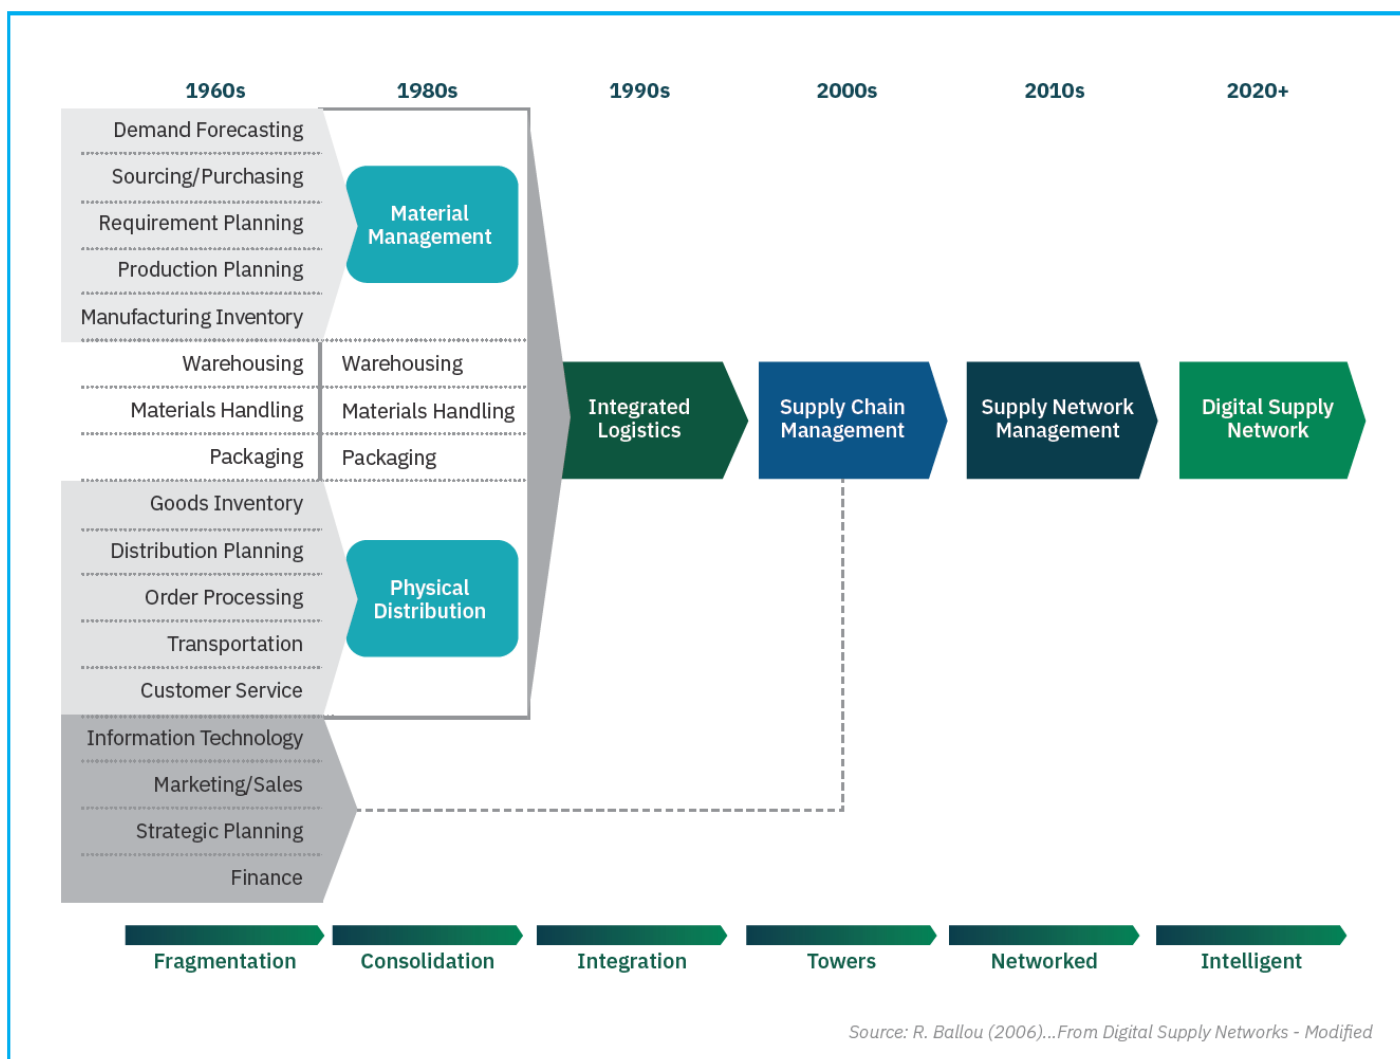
1960s 1980s 1990s 2000s 2010s 2020+

Demand Forecasting
Sourcing/Purchasing
Requirement Planning
Production Planning
Manufacturing Inventory

Material Management

Warehousing
Materials Handling
Packaging

Warehousing
Materials Handling
Packaging

Goods Inventory
Distribution Planning
Order Processing
Transportation
Customer Service

Physical Distribution

Information Technology
Marketing/Sales
Strategic Planning
Finance

Integrated Logistics

Supply Chain Management

Supply Network Management

Digital Supply Network

Fragmentation
Consolidation
Integration
Towers
Networked
Intelligent

Source: R. Ballou (2006)...From Digital Supply Networks - Modified